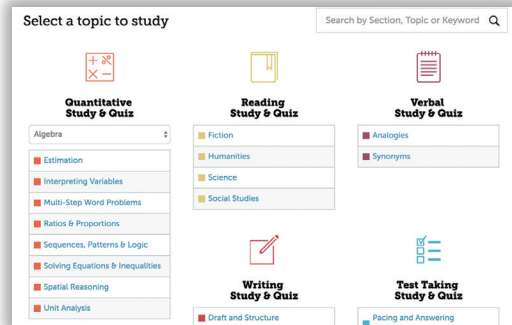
Select a topic to study

Search by Section, Topic or Keyword

Quantitative Study & Quiz

Algebra

Estimation

Interpreting Variables

Multi-Step Word Problems

Ratios & Proportions

Sequences, Patterns & Logic

Solving Equations & Inequalities

Spatial Reasoning

Unit Analysis

Reading Study & Quiz

Fiction

Humanities

Science

Social Studies

Verbal Study & Quiz

Analogies

Synonyms

Writing Study & Quiz

Draft and Structure

Test Taking Study & Quiz

Pacing and Answering